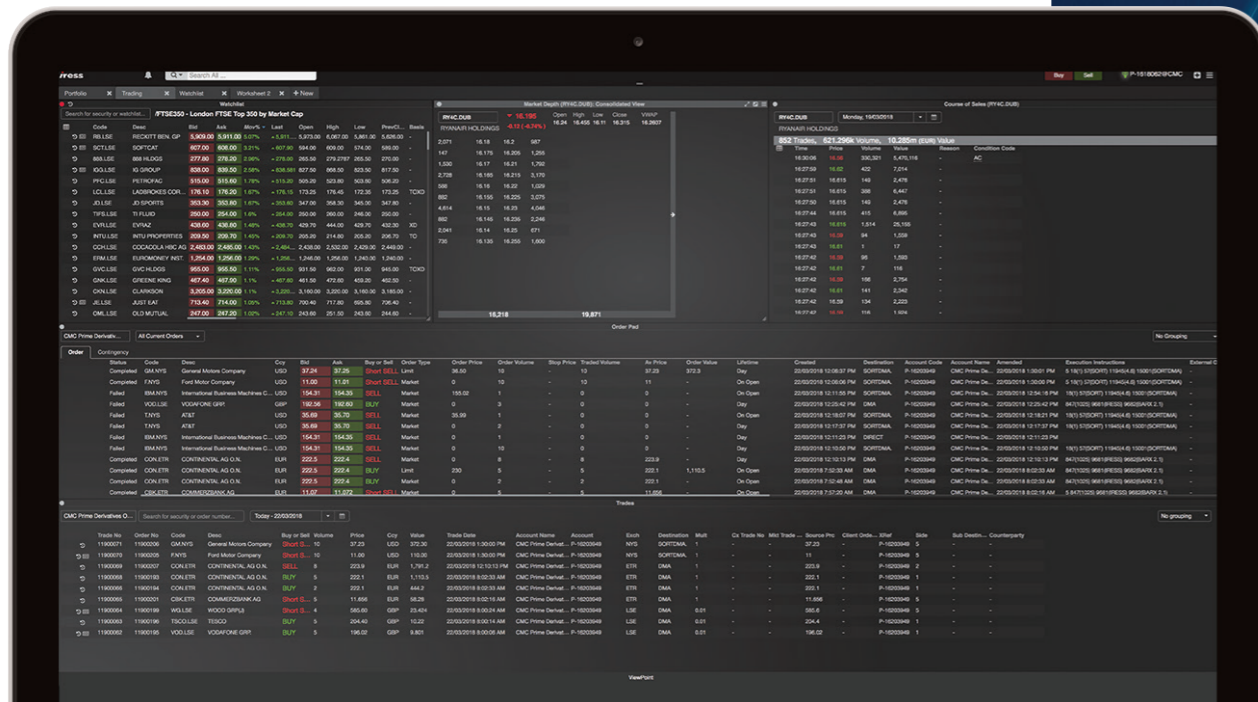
iress

Search All ...

Buy Sell

P-16180652@CMC

Portfolio | Trading | Watchlist | Worksheet 2 | + New

Watchlist

Search for security or watchlist...

/FTSE350 - London FTSE Top 350 by Market Cap

| Code | Desc | Bid | Ask | Mov% | Last | Open | High | Low | PrevCl... | Basis |
|---|---|---|---|---|---|---|---|---|---|---|
| RB.LSE | RECKITT BEN. GP | 5,909.00 | 5,911.00 | | | 5,973.00 | 6,067.00 | 5,861.00 | 5,828.00 | - |
| SCT.LSE | SOFTCAT | 607.00 | 608.00 | | | 594.00 | 609.00 | 574.00 | 589.00 | - |
| 888.LSE | 888 HLDGS | 277.80 | 278.20 | 2.06% | | 276.20 | 279.2787 | 265.50 | 270.00 | - |
| IGG.LSE | IG GROUP | 838.00 | 839.50 | | | 827.50 | 866.50 | 823.50 | 817.50 | - |
| PFC.LSE | PETROFAC | 515.20 | 515.60 | | | 505.20 | 523.80 | 503.80 | 506.20 | - |
| LCL.LSE | LADBROKES COR... | 176.10 | 176.20 | 1.67% | 176.15 | 173.25 | 176.45 | 172.35 | 173.25 | TCKD |
| JD.LSE | JD SPORTS | 353.30 | 353.60 | 1.67% | | 347.00 | 358.30 | 345.00 | 347.80 | - |
| TIFS.LSE | TI FLUID | 250.00 | 254.00 | | | 250.00 | 260.00 | 246.00 | 250.00 | - |
| EVR.LSE | EVRAZ | 438.60 | 438.80 | | | 429.70 | 444.00 | 429.70 | 432.30 | XD |
| INTU.LSE | INTU PROPERTIES | 209.50 | 209.70 | 1.45% | | 205.20 | 214.60 | 205.20 | 206.70 | TC |
| CCH.LSE | COCACOLA HBC AG | 2,483.00 | 2,485.00 | | | 2,438.00 | 2,532.00 | 2,429.00 | 2,449.00 | - |
| ERM.LSE | EUROMONEY INST. | 1,254.00 | 1,256.00 | | | 1,246.00 | 1,256.00 | 1,240.00 | 1,240.00 | - |
| GVC.LSE | GVC HLDGS | 955.00 | 955.50 | 1.11% | 955.50 | 931.50 | 962.00 | 931.00 | 945.00 | TCKD |
| GNK.LSE | GREENE KING | 467.40 | 467.90 | 1.11% | | 461.50 | 472.60 | 459.20 | 462.50 | - |
| CKN.LSE | CLARKSON | 3,205.00 | 3,220.00 | 1.1% | | 3,160.00 | 3,220.00 | 3,160.00 | 3,180.00 | - |
| JE.LSE | JUST EAT | 713.40 | 714.00 | | | 700.40 | 717.80 | 695.80 | 706.40 | - |
| OML.LSE | OLD MUTUAL | 247.00 | 247.20 | 1.02% | 247.10 | 243.60 | 251.50 | 243.80 | 244.60 | - |

Market Depth (RY4C.DUB): Consolidated View

RY4C.DUB | 16.195 | -0.13 (-0.74%)

RYANAIR HOLDINGS

Open 16.34 | High 16.455 | Low 16.11 | Close 16.315 | VWAP 16.2607

| 2,071 | 16.18 | 16.2 | 587 |
|---|---|---|---|
| 147 | 16.175 | 16.205 | 1,255 |
| 1,530 | 16.17 | 16.21 | 1,750 |
| 2,708 | 16.165 | 16.215 | 3,170 |
| 598 | 16.16 | 16.22 | 1,029 |
| 882 | 16.155 | 16.225 | 2,075 |
| 4,914 | 16.15 | 16.23 | 4,046 |
| 882 | 16.145 | 16.235 | 2,246 |
| 2,041 | 16.14 | 16.25 | 671 |
| 736 | 16.135 | 16.255 | 1,600 |

16,318 | 19,871

Course of Sales (RY4C.DUB)

RY4C.DUB | Monday, 19/03/2018

RYANAIR HOLDINGS

852 Trades, 621.296k Volume, 10.285m (EUR) Value

| Time | Price | Volume | Value | Reason | Condition Code |
|---|---|---|---|---|---|
| 16:30:06 | 16.08 | 330,321 | 5,470,116 | - | AC |
| 16:27:59 | 16.62 | 422 | 7,014 | - | |
| 16:27:51 | 16.615 | 149 | 2,476 | - | |
| 16:27:51 | 16.615 | 388 | 6,447 | - | |
| 16:27:50 | 16.615 | 149 | 2,476 | - | |
| 16:27:44 | 16.615 | 415 | 6,895 | - | |
| 16:27:43 | 16.615 | 1,514 | 25,155 | - | |
| 16:27:43 | 16.59 | 94 | 1,559 | - | |
| 16:27:43 | 16.61 | 1 | 17 | - | |
| 16:27:42 | 16.59 | 96 | 1,593 | - | |
| 16:27:42 | 16.61 | 7 | 116 | - | |
| 16:27:42 | 16.59 | 166 | 2,754 | - | |
| 16:27:42 | 16.61 | 141 | 2,342 | - | |
| 16:27:42 | 16.59 | 134 | 2,223 | - | |

Order Pad

CMC Prime Derivativ... | All Current Orders | No Grouping

Order | Contingency

| Status | Code | Desc | Ccy | Bid | Ask | Buy or Sell | Order Type | Order Price | Order Volume | Stop Price | Traded Volume | Av Price | Order Value | Lifetime | Created | Destination | Account Code | Account Name | Amended | Execution Instructions |
|---|---|---|---|---|---|---|---|---|---|---|---|---|---|---|---|---|---|---|---|---|
| Completed | GM.NYS | General Motors Company | USD | 37.24 | 37.25 | Short SELL | Limit | 36.50 | 10 | - | 10 | 37.23 | 372.3 | Day | 22/03/2018 12:06:37 PM | SORTDMA | P-16203949 | CMC Prime De... | 22/03/2018 1:30:01 PM | |
| Completed | F.NYS | Ford Motor Company | USD | 11.00 | 11.01 | Short SELL | Market | 0 | 10 | - | 10 | 11 | - | On Open | 22/03/2018 12:06:06 PM | SORTDMA | P-16203949 | CMC Prime De... | 22/03/2018 1:30:00 PM | |
| Failed | IBM.NYS | International Business Machines C... | USD | 154.31 | 154.35 | SELL | Market | 155.02 | 1 | - | 0 | 0 | - | On Open | 22/03/2018 12:11:56 PM | SORTDMA | P-16203949 | CMC Prime De... | | |
| Failed | VOD.LSE | VODAFONE GRP. | GBP | 192.56 | 192.60 | BUY | Market | 0 | 2 | - | 0 | 0 | - | Day | 22/03/2018 12:25:42 PM | DMA | P-16203949 | CMC Prime De... | | |
| Failed | T.NYS | AT&T | USD | 35.69 | 35.70 | SELL | Market | 35.99 | 1 | - | 0 | 0 | - | Day | 22/03/2018 12:18:07 PM | SORTDMA | P-16203949 | CMC Prime De... | | |
| Failed | T.NYS | AT&T | USD | 35.69 | 35.70 | SELL | Market | 0 | 2 | - | 0 | 0 | - | Day | 22/03/2018 12:17:37 PM | SORTDMA | P-16203949 | CMC Prime De... | | |
| Failed | IBM.NYS | International Business Machines C... | USD | 154.31 | 154.35 | SELL | Market | 0 | 1 | - | 0 | 0 | - | Day | 22/03/2018 12:11:23 PM | DIRECT | P-16203949 | CMC Prime De... | 22/03/2018 12:11:23 PM | |
| Failed | IBM.NYS | International Business Machines C... | USD | 154.31 | 154.35 | SELL | Market | 0 | 10 | - | 0 | 0 | - | Day | 22/03/2018 12:10:58 PM | SORTDMA | P-16203949 | CMC Prime De... | | |
| Completed | CON.ETR | CONTINENTAL AG O.N. | EUR | 222.5 | 222.4 | Short SELL | Market | 0 | 8 | - | 8 | 223.9 | | Day | 22/03/2018 12:10:13 PM | DMA | P-16203949 | CMC Prime De... | 22/03/2018 12:10:13 PM | |
| Completed | CON.ETR | CONTINENTAL AG O.N. | EUR | 222.5 | 222.4 | BUY | Limit | 230 | 5 | - | 5 | 222.1 | 1,110.5 | On Open | 22/03/2018 7:52:33 AM | DMA | P-16203949 | CMC Prime De... | 22/03/2018 8:02:33 AM | |
| Completed | CON.ETR | CONTINENTAL AG O.N. | EUR | 222.5 | 222.4 | BUY | Market | 0 | 2 | - | 2 | 222.1 | 444.2 | On Open | 22/03/2018 7:52:48 AM | DMA | P-16203949 | CMC Prime De... | 22/03/2018 8:02:33 AM | |
| Completed | CBK.ETR | COMMERZBANK AG | EUR | 11.07 | 11.072 | Short SELL | Market | 0 | 5 | - | 5 | 11.656 | - | On Open | 22/03/2018 7:57:20 AM | DMA | P-16203949 | CMC Prime De... | 22/03/2018 8:02:16 AM | |

Trades

CMC Prime Derivatives O... | Search for security or order number... | Today - 22/03/2018 | No grouping

| Trade No | Order No | Code | Desc | Buy or Sell | Volume | Price | Ccy | Value | Trade Date | Account Name | Account | Exch | Destination | Mult | Cx Trade No | Mkt Trade ... | Source Prc | Client Orde... | XRef | Side |
|---|---|---|---|---|---|---|---|---|---|---|---|---|---|---|---|---|---|---|---|---|
| 11900071 | 11900206 | GM.NYS | General Motors Company | Short S... | 10 | 37.23 | USD | 372.30 | 22/03/2018 1:30:00 PM | CMC Prime Derivat... | P-16203949 | NYS | SORTDMA | 1 | - | - | 37.23 | - | P-16203949 | 5 |
| 11900070 | 11900205 | F.NYS | Ford Motor Company | Short S... | 10 | 11.00 | USD | 110.00 | 22/03/2018 1:30:00 PM | CMC Prime Derivat... | P-16203949 | NYS | SORTDMA | 1 | - | - | 11 | - | P-16203949 | 5 |
| 11900069 | 11900207 | CON.ETR | CONTINENTAL AG O.N. | SELL | 8 | 223.9 | EUR | 1,791.2 | 22/03/2018 12:10:13 PM | CMC Prime Derivat... | P-16203949 | ETR | DMA | 1 | - | - | 223.9 | - | P-16203949 | 2 |
| 11900068 | 11900193 | CON.ETR | CONTINENTAL AG O.N. | BUY | 5 | 222.1 | EUR | 1,110.5 | 22/03/2018 8:02:33 AM | CMC Prime Derivat... | P-16203949 | ETR | DMA | 1 | - | - | 222.1 | - | P-16203949 | 1 |
| 11900066 | 11900194 | CON.ETR | CONTINENTAL AG O.N. | BUY | 2 | 222.1 | EUR | 444.2 | 22/03/2018 8:02:33 AM | CMC Prime Derivat... | P-16203949 | ETR | DMA | 1 | - | - | 222.1 | - | P-16203949 | 1 |
| 11900065 | 11900201 | CBK.ETR | COMMERZBANK AG | Short S... | 5 | 11.656 | EUR | 58.28 | 22/03/2018 8:02:16 AM | CMC Prime Derivat... | P-16203949 | ETR | DMA | 1 | - | - | 11.656 | - | P-16203949 | 5 |
| 11900064 | 11900199 | WG.LSE | WOOD GRP.J | Short S... | 4 | 585.60 | GBP | 23.424 | 22/03/2018 8:00:24 AM | CMC Prime Derivat... | P-16203949 | LSE | DMA | 0.01 | - | - | 585.6 | - | P-16203949 | 5 |
| 11900063 | 11900196 | TSCO.LSE | TESCO | BUY | 5 | 204.40 | GBP | 10.22 | 22/03/2018 8:00:14 AM | CMC Prime Derivat... | P-16203949 | LSE | DMA | 0.01 | - | - | 204.4 | - | P-16203949 | 1 |
| 11900062 | 11900195 | VOD.LSE | VODAFONE GRP. | BUY | 5 | 196.02 | GBP | 9.801 | 22/03/2018 8:00:06 AM | CMC Prime Derivat... | P-16203949 | LSE | DMA | 0.01 | - | - | 196.02 | - | P-16203949 | 1 |

ViewPoint